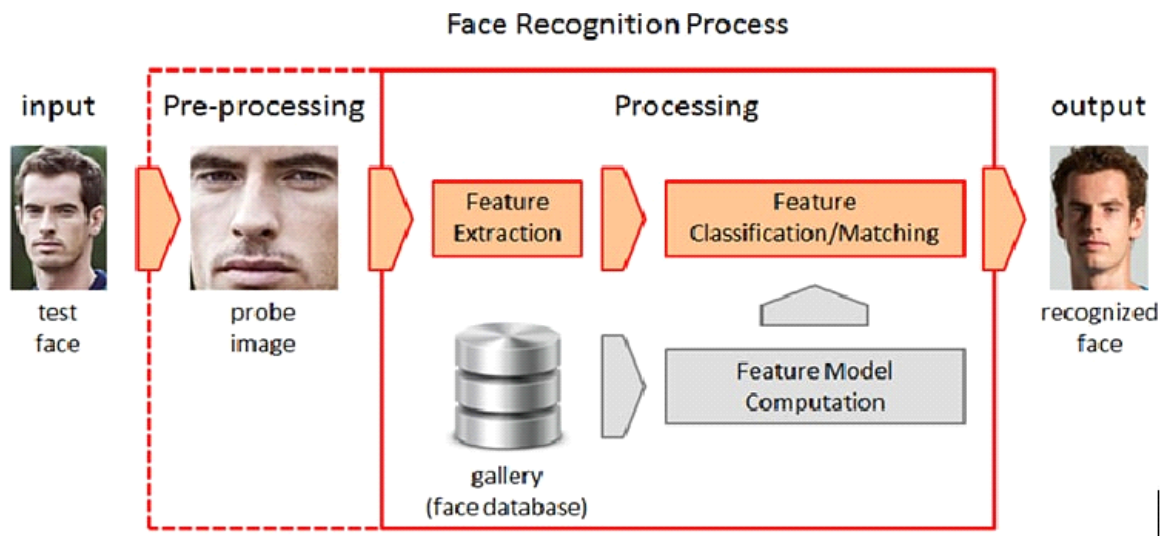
Face Recognition Process

input

Pre-processing

Processing

output

test face

probe image

Feature Extraction

Feature Classification/Matching

recognized face

Feature Model Computation

gallery (face database)